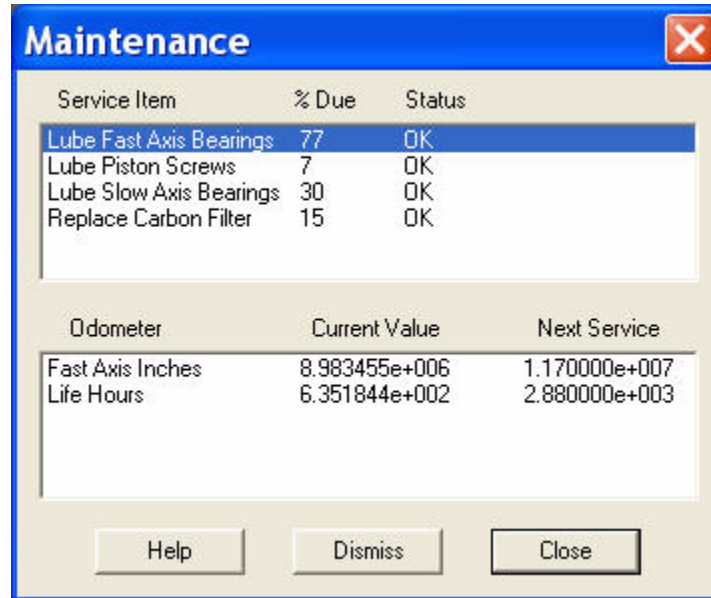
Maintenance

| Service Item | % Due | Status |
|---|---|---|
| Lube Fast Axis Bearings | 77 | OK |
| Lube Piston Screws | 7 | OK |
| Lube Slow Axis Bearings | 30 | OK |
| Replace Carbon Filter | 15 | OK |

| Odometer | Current Value | Next Service |
|---|---|---|
| Fast Axis Inches | 8.983455e+006 | 1.170000e+007 |
| Life Hours | 6.351844e+002 | 2.880000e+003 |

Help Dismiss Close